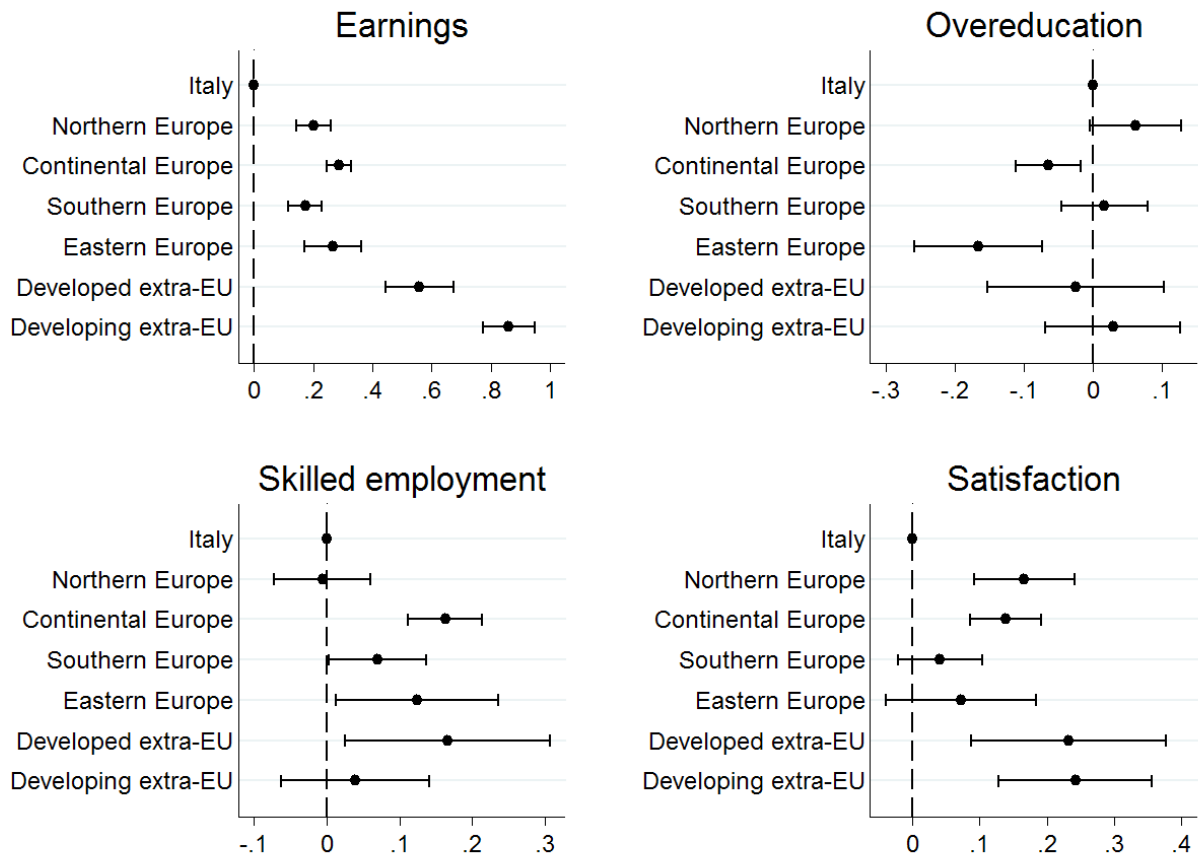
Earnings

Italy
Northern Europe
Continental Europe
Southern Europe
Eastern Europe
Developed extra-EU
Developing extra-EU

0 .2 .4 .6 .8 1

Overeducation

Italy
Northern Europe
Continental Europe
Southern Europe
Eastern Europe
Developed extra-EU
Developing extra-EU

-.3 -.2 -.1 0 .1

Skilled employment

Italy
Northern Europe
Continental Europe
Southern Europe
Eastern Europe
Developed extra-EU
Developing extra-EU

-.1 0 .1 .2 .3

Satisfaction

Italy
Northern Europe
Continental Europe
Southern Europe
Eastern Europe
Developed extra-EU
Developing extra-EU

0 .1 .2 .3 .4